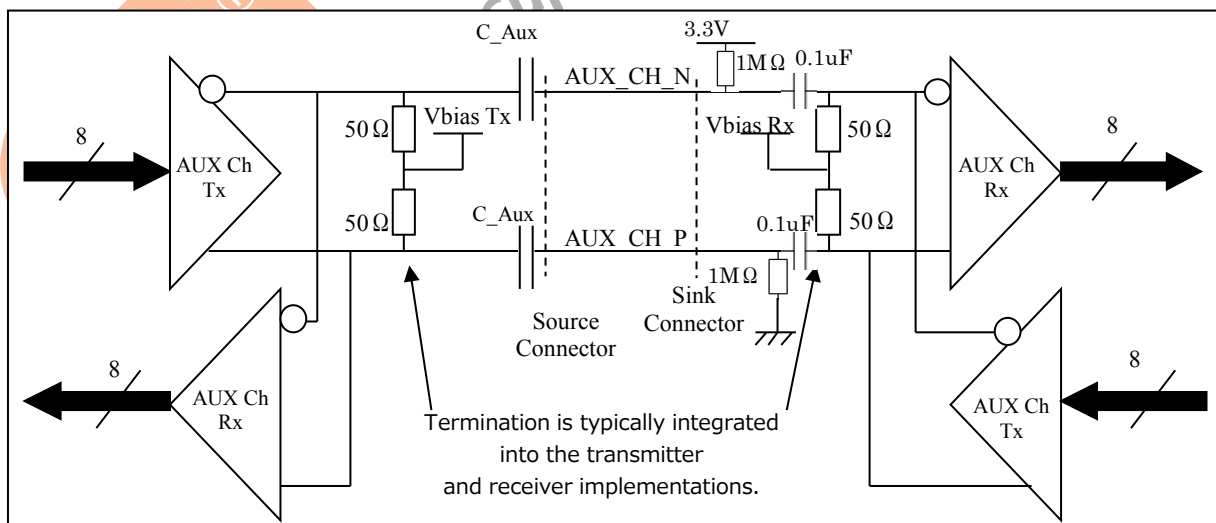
C_Aux

3.3V

AUX_CH_N

1MΩ

0.1uF

8

50Ω

Vbias Tx

Vbias Rx

50Ω

8

AUX Ch Tx

AUX Ch Rx

50Ω

C_Aux

AUX_CH_P

0.1uF

50Ω

1MΩ

Sink Connector

Source Connector

8

8

AUX Ch Rx

AUX Ch Tx

Termination is typically integrated into the transmitter and receiver implementations.